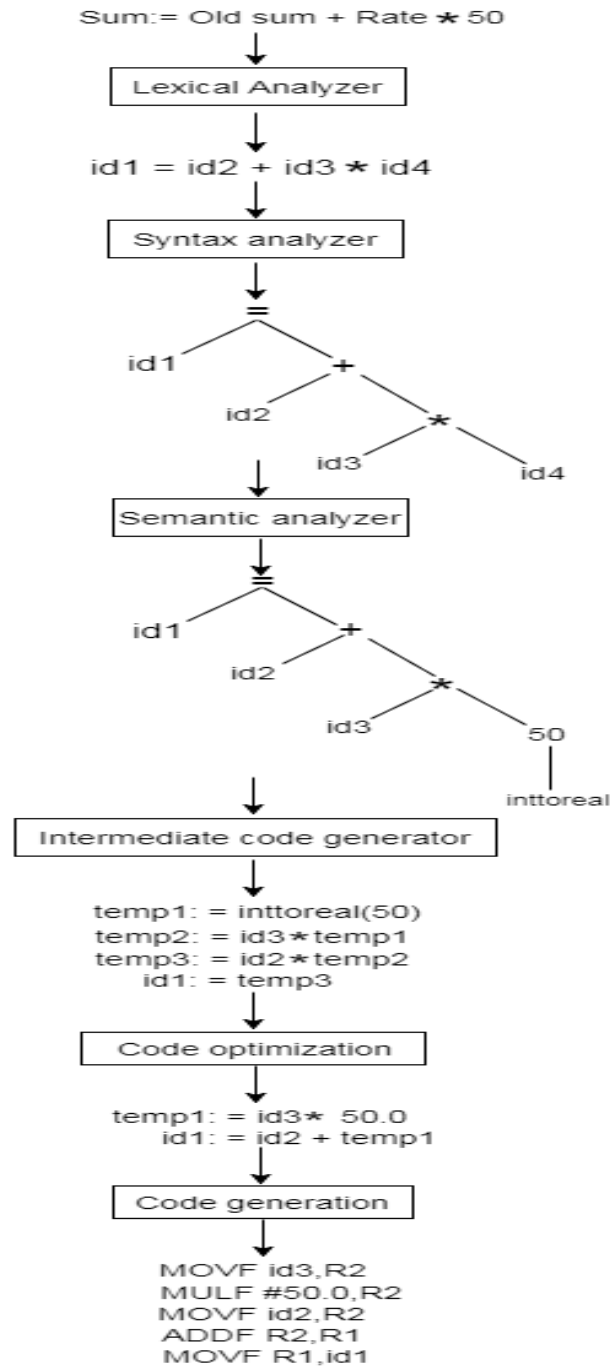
Sum:= Old sum + Rate ∗ 50

Lexical Analyzer

id1 = id2 + id3 ∗ id4

Syntax analyzer

=

id1

+

id2

∗

id3

id4

Semantic analyzer

=

id1

+

id2

∗

id3

50

inttoreal

Intermediate code generator

temp1: = inttoreal(50)
temp2: = id3∗temp1
temp3: = id2∗temp2
id1: = temp3

Code optimization

temp1: = id3∗ 50.0
id1: = id2 + temp1

Code generation

MOVF id3,R2
MULF #50.0,R2
MOVF id2,R2
ADDF R2,R1
MOVF R1,id1